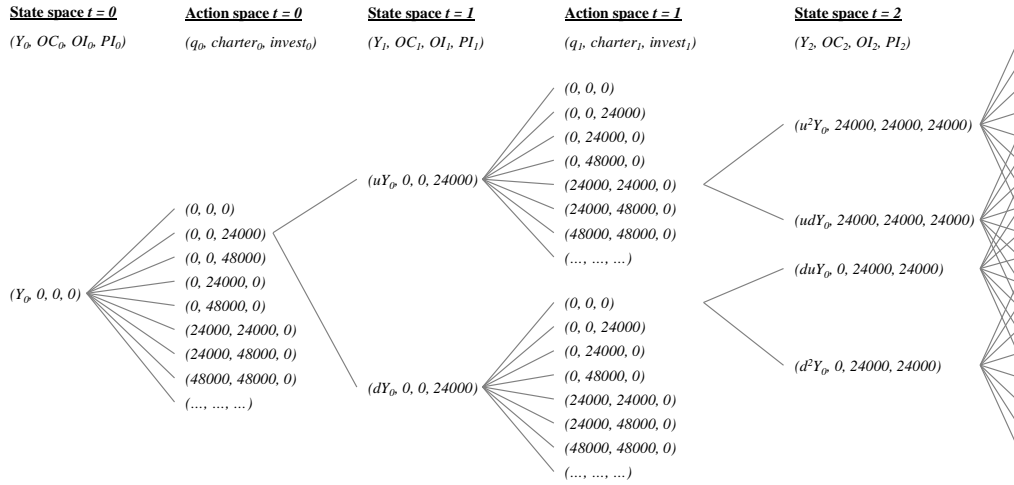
State space $t = 0$

$(Y_0, OC_0, OI_0, PI_0)$

$(Y_0, 0, 0, 0)$

Action space $t = 0$

$(q_0, charter_0, invest_0)$

(0, 0, 0)
(0, 0, 24000)
(0, 0, 48000)
(0, 24000, 0)
(0, 48000, 0)
(24000, 24000, 0)
(24000, 48000, 0)
(48000, 48000, 0)
(…, …, …)

State space $t = 1$

$(Y_1, OC_1, OI_1, PI_1)$

$(uY_0, 0, 0, 24000)$

$(dY_0, 0, 0, 24000)$

Action space $t = 1$

$(q_1, charter_1, invest_1)$

(0, 0, 0)
(0, 0, 24000)
(0, 24000, 0)
(0, 48000, 0)
(24000, 24000, 0)
(24000, 48000, 0)
(48000, 48000, 0)
(…, …, …)

(0, 0, 0)
(0, 0, 24000)
(0, 24000, 0)
(0, 48000, 0)
(24000, 24000, 0)
(24000, 48000, 0)
(48000, 48000, 0)
(…, …, …)

State space $t = 2$

$(Y_2, OC_2, OI_2, PI_2)$

$(u^2Y_0, 24000, 24000, 24000)$

$(udY_0, 24000, 24000, 24000)$

$(duY_0, 0, 24000, 24000)$

$(d^2Y_0, 0, 24000, 24000)$